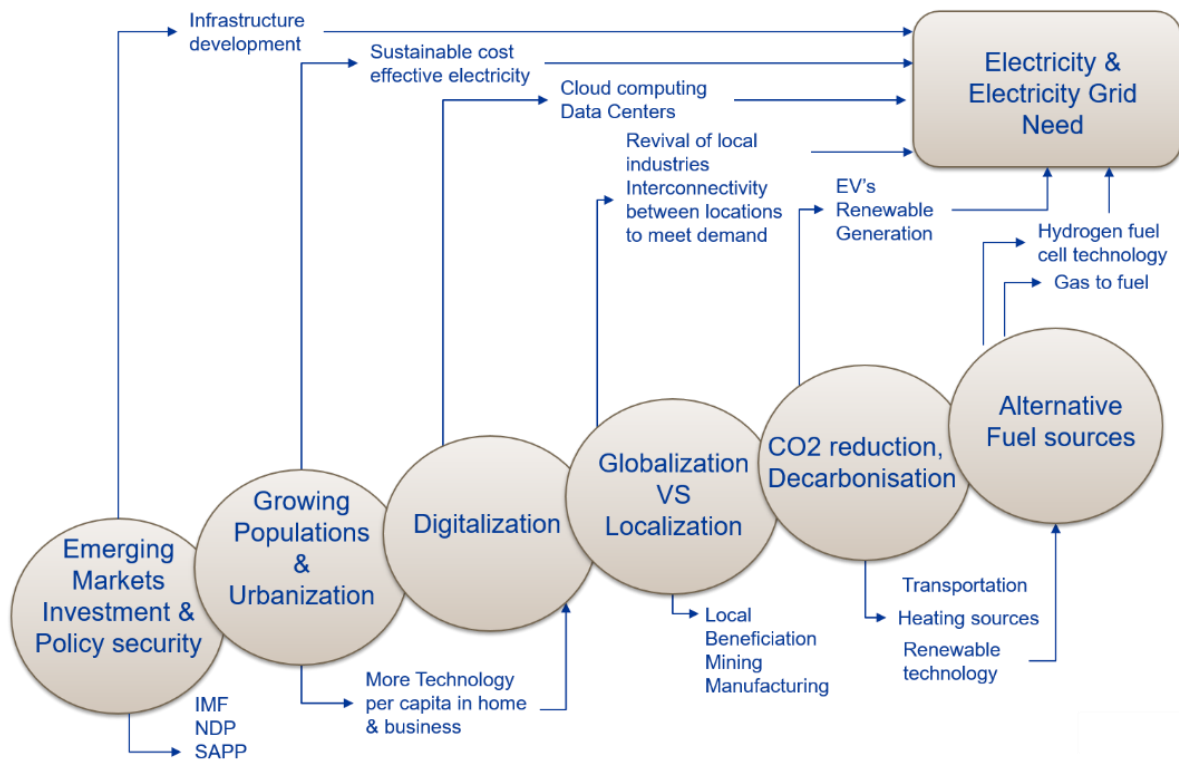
Infrastructure development

Sustainable cost effective electricity

Cloud computing Data Centers

Revival of local industries Interconnectivity between locations to meet demand

EV's Renewable Generation

Electricity & Electricity Grid Need

Hydrogen fuel cell technology

Gas to fuel

Emerging Markets Investment & Policy security

Growing Populations & Urbanization

Digitalization

Globalization VS Localization

CO2 reduction, Decarbonisation

Alternative Fuel sources

Transportation

Heating sources

Renewable technology

Local Beneficiation Mining Manufacturing

More Technology per capita in home & business

IMF NDP SAPP